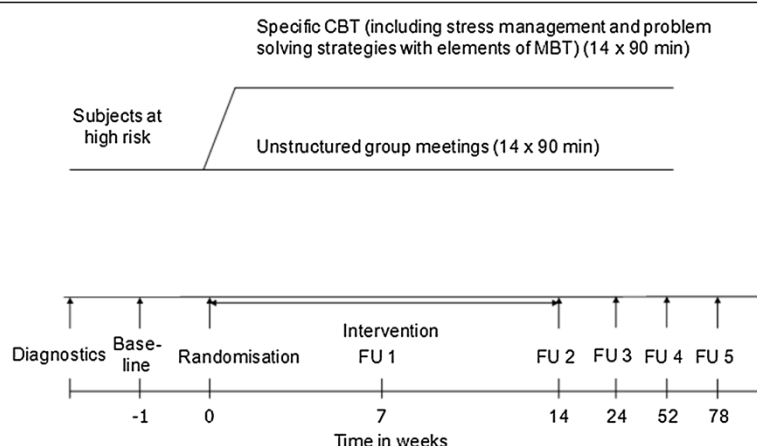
Specific CBT (including stress management and problem solving strategies with elements of MBT) (14 x 90 min)

Subjects at high risk

Unstructured group meetings (14 x 90 min)

Intervention

Diagnostics

Baseline

Randomisation

FU 1

FU 2

FU 3

FU 4

FU 5

-1

0

7

14

24

52

78

Time in weeks